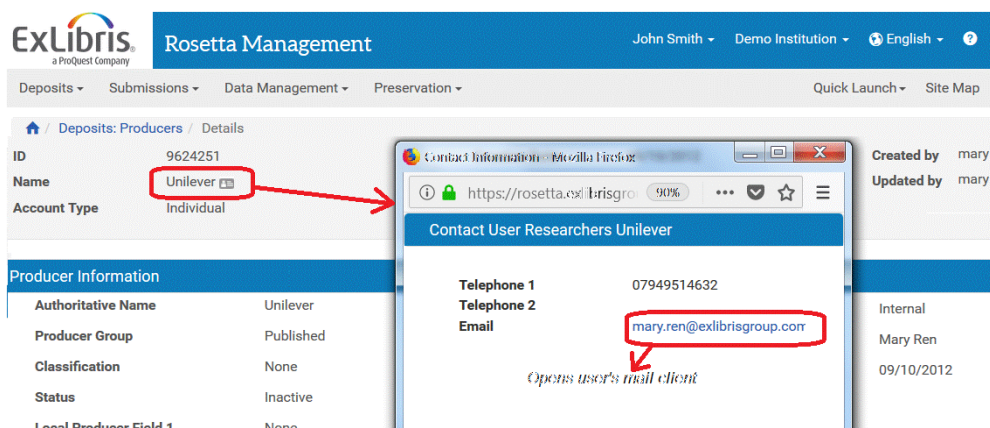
ExLibris a ProQuest Company

Rosetta Management

John Smith ▾ Demo Institution ▾ English ▾ ?

Deposits ▾ Submissions ▾ Data Management ▾ Preservation ▾ Quick Launch ▾ Site Map

Deposits: Producers / Details

ID 9624251
Name Unilever
Account Type Individual

Created by mary
Updated by mary

Contact Information - Mozilla Firefox

https://rosetta.exlibrisgro 90%

Contact User Researchers Unilever

Telephone 1 07949514632
Telephone 2
Email mary.ren@exlibrisgroup.com

Opens user's mail client

Producer Information

| | |
|---|---|
| Authoritative Name | Unilever |
| Producer Group | Published |
| Classification | None |
| Status | Inactive |
| Local Producer Field 1 | None |

Internal
Mary Ren
09/10/2012